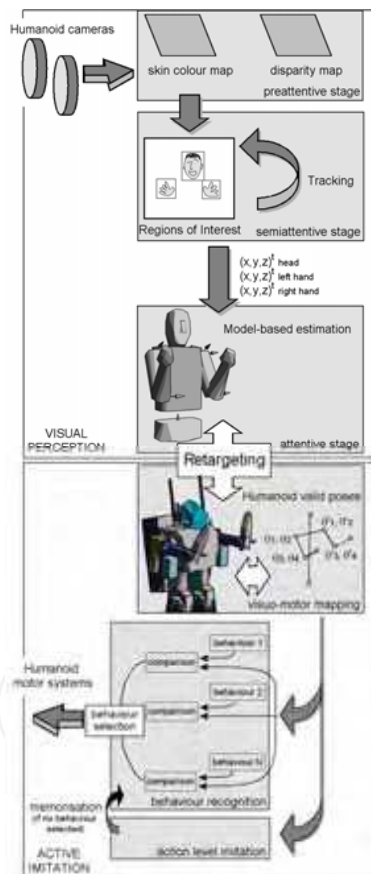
Humanoid cameras

skin colour map

disparity map

preattentive stage

Tracking

Regions of Interest

semiattentive stage

$(x,y,z)^t$ head
$(x,y,z)^t$ left hand
$(x,y,z)^t$ right hand

Model-based estimation

VISUAL PERCEPTION

attentive stage

Retargeting

Humanoid valid poses

$\theta_1, \theta_2$

$\theta_3, \theta_4$

$\theta'_1, \theta'_2$

$\theta'_3, \theta'_4$

visuo-motor mapping

Humanoid motor systems

behaviour 1

comparison

behaviour 2

comparison

behaviour selection

behaviour N

comparison

behaviour recognition

memorisation of nu behaviour selected

ACTIVE IMITATION

action level imitation